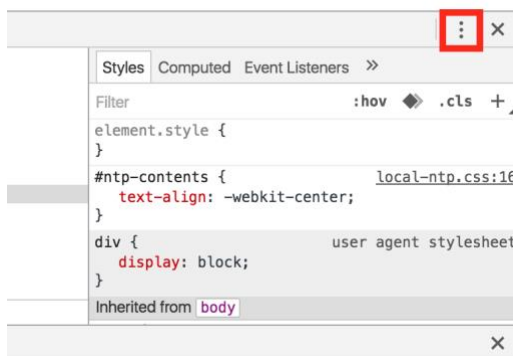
⋮ ✕

Styles Computed Event Listeners »

Filter :hov .cls +

element.style {
}

#ntp-contents { local-ntp.css:16
text-align: -webkit-center;
}

div { user agent stylesheet
display: block;
}

Inherited from body

✕